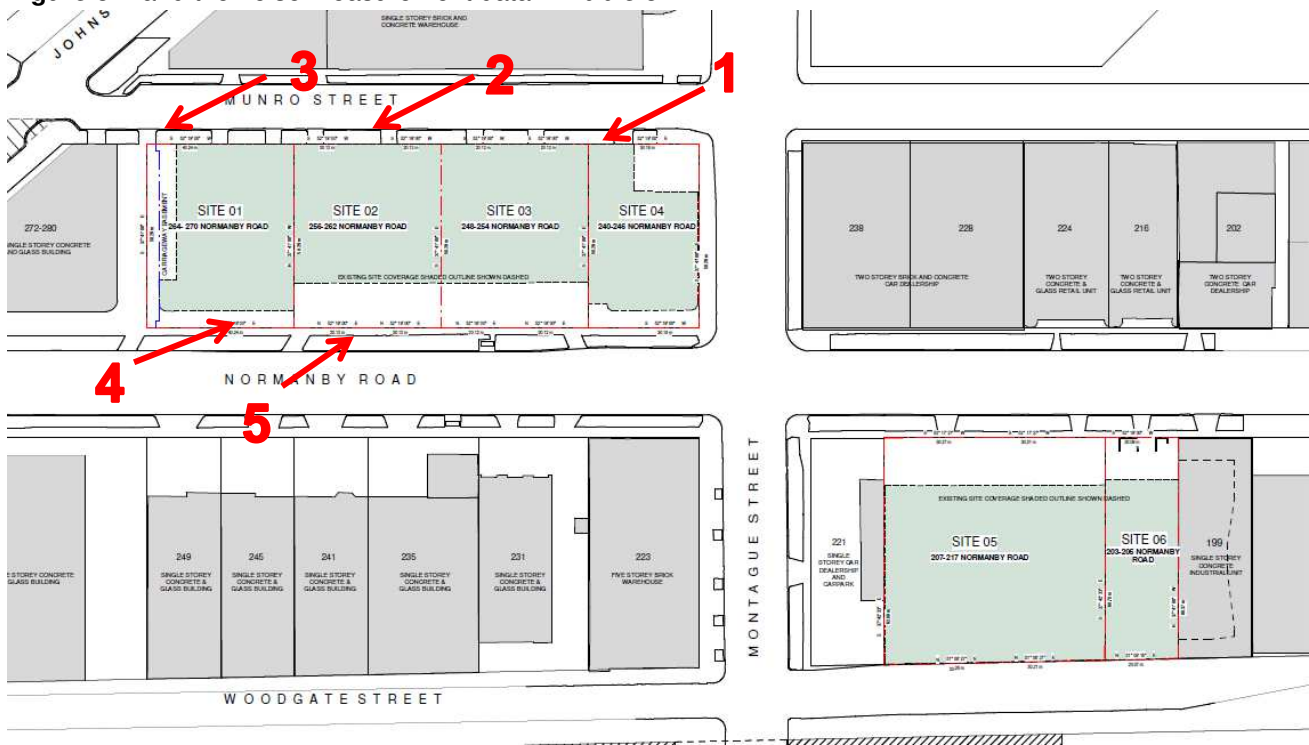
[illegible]

JOHNS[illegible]

SINGLE STOREY BRICK AND CONCRETE WAREHOUSE

3

2

1

MUNRO STREET

SITE 01
264- 270 NORMANBY ROAD

SITE 02
256-262 NORMANBY ROAD

SITE 03
248-254 NORMANBY ROAD

SITE 04
240-246 NORMANBY ROAD

CARRIAGEWAY EASEMENT

EXISTING SITE COVERAGE SHADED OUTLINE SHOWN DASHED

272-280
SINGLE STOREY CONCRETE AND GLASS BUILDING

238

228

TWO STOREY BRICK AND CONCRETE CAR DEALERSHIP

224
TWO STOREY CONCRETE & GLASS RETAIL UNIT

216
TWO STOREY CONCRETE & GLASS RETAIL UNIT

202
TWO STOREY CONCRETE CAR DEALERSHIP

4

5

NORMANBY ROAD

MONTAGUE STREET

EXISTING SITE COVERAGE SHADED OUTLINE SHOWN DASHED

SITE 05
207-217 NORMANBY ROAD

SITE 06
203-205 NORMANBY ROAD

221
SINGLE STOREY CAR DEALERSHIP AND CARPARK

199
SINGLE STOREY CONCRETE INDUSTRIAL UNIT

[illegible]E STOREY CONCRETE GLASS BUILDING

249
SINGLE STOREY CONCRETE & GLASS BUILDING

245
SINGLE STOREY CONCRETE & GLASS BUILDING

241
SINGLE STOREY CONCRETE & GLASS BUILDING

235
SINGLE STOREY CONCRETE & GLASS BUILDING

231
SINGLE STOREY CONCRETE & GLASS BUILDING

223
FIVE STOREY BRICK WAREHOUSE

WOODGATE STREET